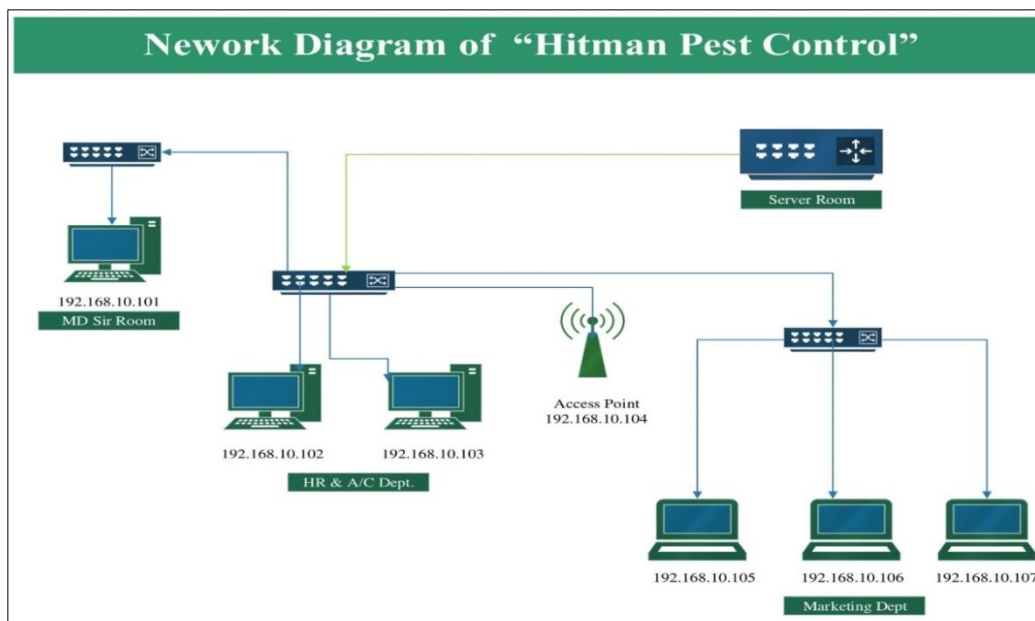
Nework Diagram of "Hitman Pest Control"

Server Room

192.168.10.101
MD Sir Room

Access Point
192.168.10.104

192.168.10.102

192.168.10.103

HR & A/C Dept.

192.168.10.105

192.168.10.106

192.168.10.107

Marketing Dept